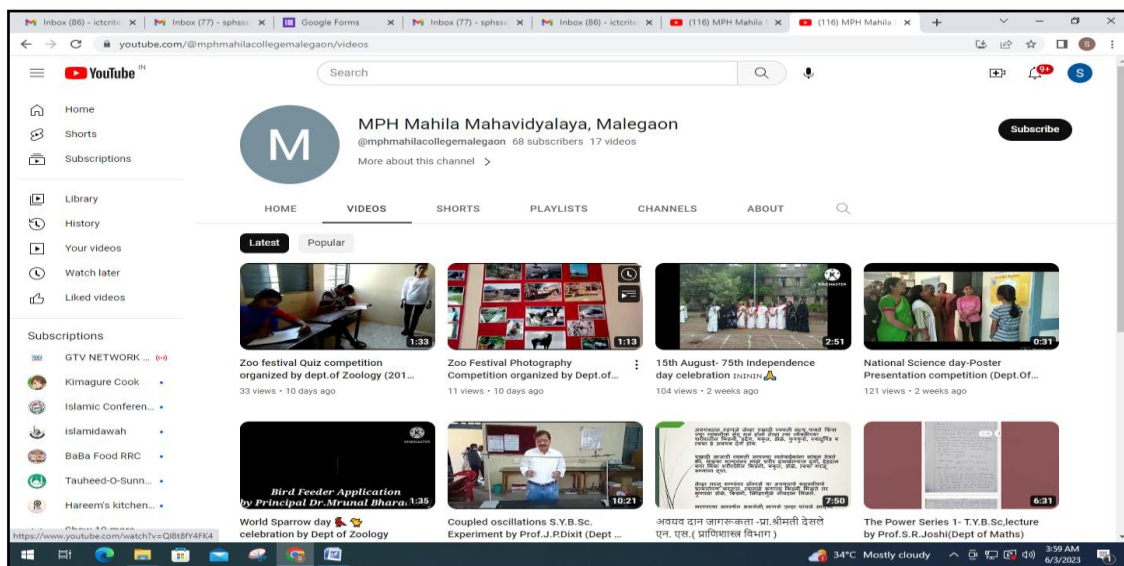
Inbox (86) - ictcrite | Inbox (77) - sphss | Google Forms | Inbox (77) - sphss | Inbox (86) - ictcrite | (116) MPH Mahila | (116) MPH Mahila

youtube.com/@mphmahilacollegemalegaon/videos

YouTube IN

Search

9+

S

Home
Shorts
Subscriptions

Library
History
Your videos
Watch later
Liked videos

Subscriptions
GTV NETWORK ...
Kimagure Cook
Islamic Conferen...
islamidawah
BaBa Food RRC
Tauheed-O-Sunn...
Hareem's kitchen...
Show 10 more

M

MPH Mahila Mahavidyalaya, Malegaon
@mphmahilacollegemalegaon 68 subscribers 17 videos
More about this channel >

Subscribe

HOME VIDEOS SHORTS PLAYLISTS CHANNELS ABOUT

Latest Popular

1:33
Zoo festival Quiz competition organized by dept.of Zoology (201...
33 views • 10 days ago

1:13
Zoo Festival Photography Competition organized by Dept.of...
11 views • 10 days ago

2:51
15th August- 75th Independence day celebration ININ
104 views • 2 weeks ago

0:31
National Science day-Poster Presentation competition (Dept.Of...
121 views • 2 weeks ago

Bird Feeder Application by Principal Dr.Mrunal Bharat 1:35
World Sparrow day
celebration by Dept of Zoology

10:21
Coupled oscillations S.Y.B.Sc. Experiment by Prof.J.P.Dixit (Dept ...

7:50
अवयव दान जागरूकता -प्रा.श्रीमती देसले एन. एस.( प्राणिशास्त्र विभाग )

6:31
The Power Series 1- T.Y.B.Sc,lecture by Prof.S.R.Joshi(Dept of Maths)

https://www.youtube.com/watch?v=Ql8t8fY4FK4

34°C Mostly cloudy 3:59 AM 6/3/2023